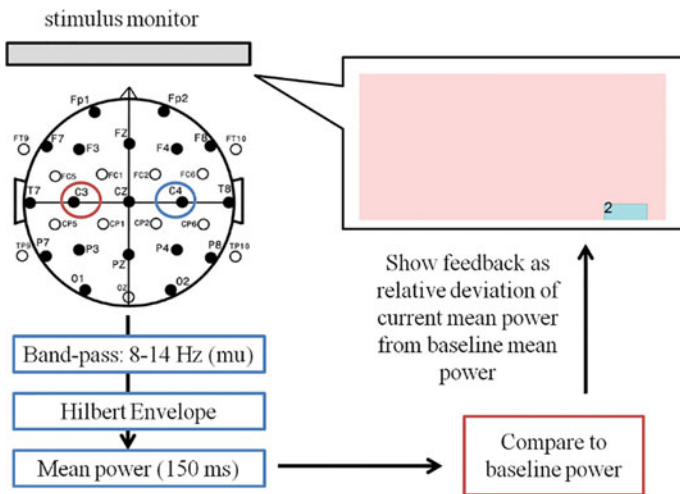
stimulus monitor

Fp1 Fp2
F7 F3 FZ F4 F8
FT9 FT10
FC5 FC1 FC2 FC6
T7 C3 CZ C4 T8
CP5 CP1 CP2 CP6
TP9 TP10
P7 P3 PZ P4 P8
O1 OZ O2

2

Show feedback as relative deviation of current mean power from baseline mean power

Band-pass: 8-14 Hz (mu)

Hilbert Envelope

Mean power (150 ms)

Compare to baseline power